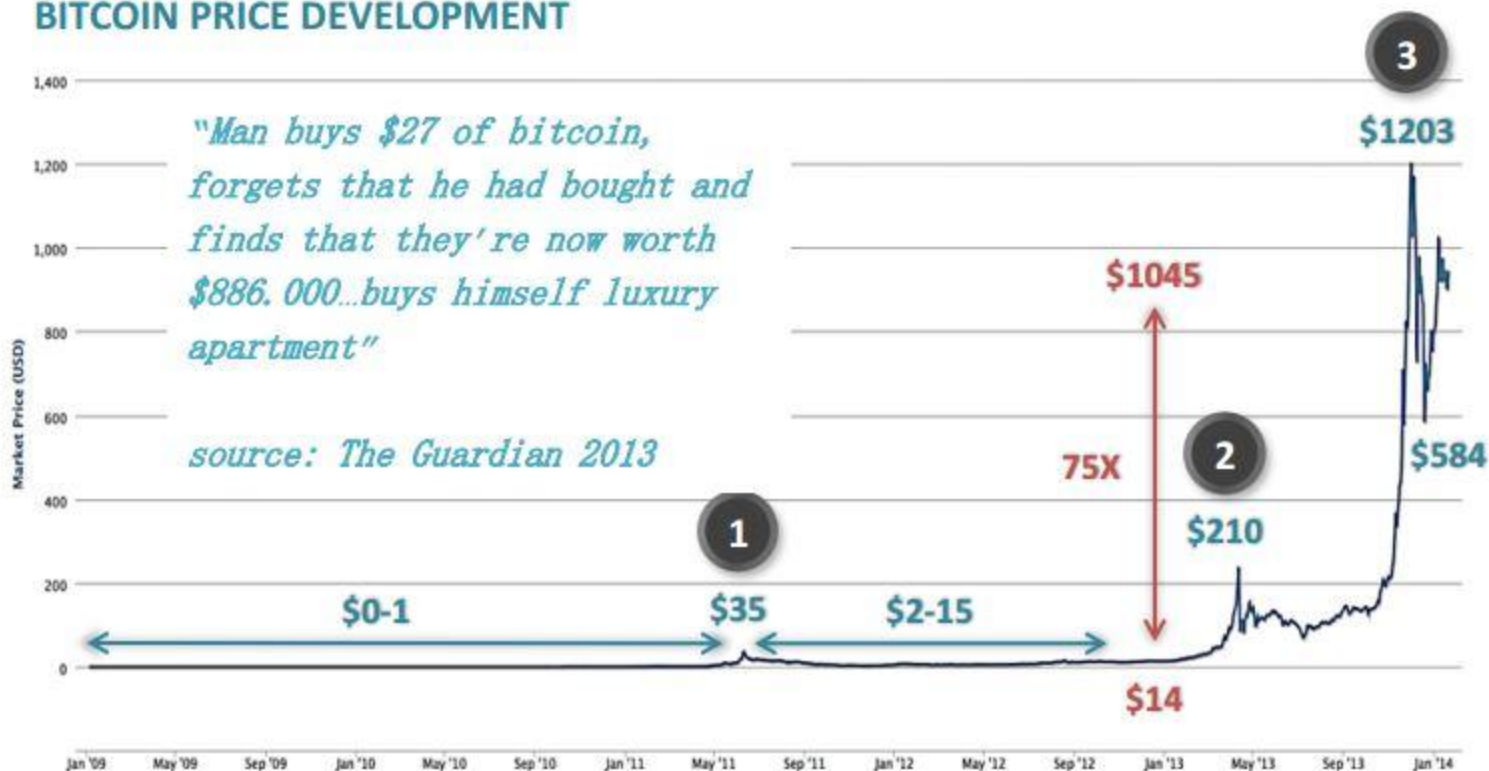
BITCOIN PRICE DEVELOPMENT

"Man buys $27 of bitcoin, forgets that he had bought and finds that they're now worth $886.000…buys himself luxury apartment"

source: The Guardian 2013

Market Price (USD)

1,400
1,200
1,000
800
600
400
200
0

3
$1203
$1045
75X
2
$584
$210
1
$35
$0-1
$2-15
$14

Jan '09 May '09 Sep '09 Jan '10 May '10 Sep '10 Jan '11 May '11 Sep '11 Jan '12 May '12 Sep '12 Jan '13 May '13 Sep '13 Jan '14